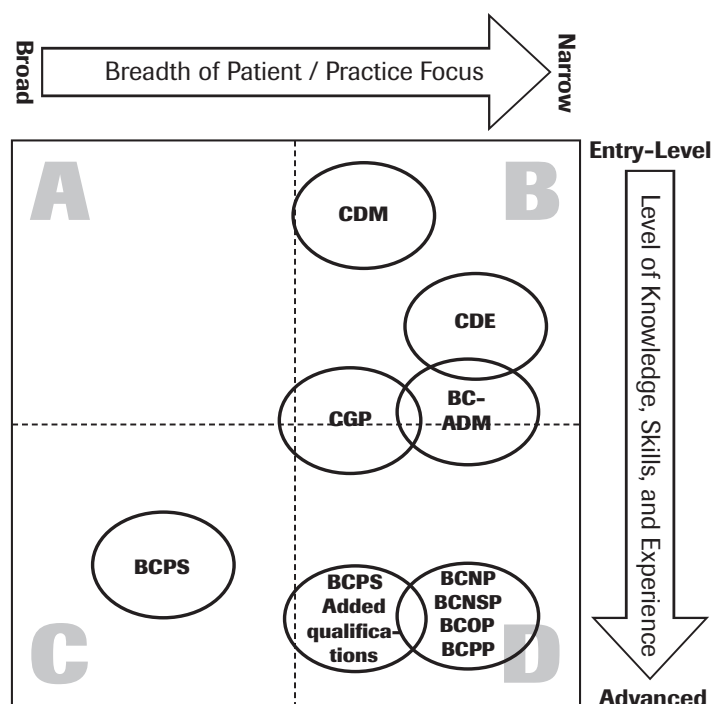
Broad

Breadth of Patient / Practice Focus

Narrow

Entry-Level

Level of Knowledge, Skills, and Experience

Advanced

A

B

C

D

CDM

CDE

CGP

BC-ADM

BCPS

BCPS Added qualifications

BCNP
BCNSP
BCOP
BCPP